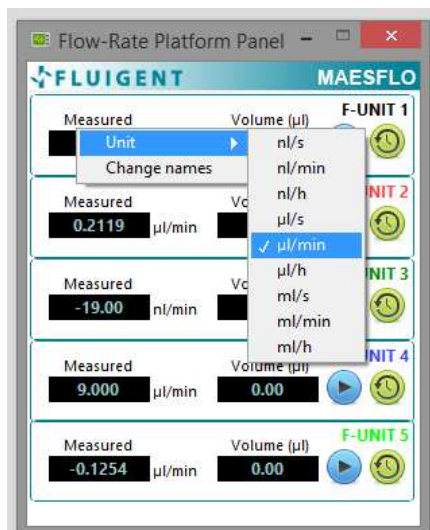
Flow-Rate Platform Panel

FLUIGENT MAESFLO

Measured
Volume (µl)
F-UNIT 1
Unit
Change names
nl/s
nl/min
nl/h
µl/s
✓ µl/min
µl/h
ml/s
ml/min
ml/h

Measured
0.2119 µl/min
Vo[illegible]
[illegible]NIT 2

Measured
-19.00 nl/min
Vo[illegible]
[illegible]NIT 3

Measured
9.000 µl/min
Volume (µl)
0.00
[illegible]NIT 4

Measured
-0.1254 µl/min
Volume (µl)
0.00
F-UNIT 5